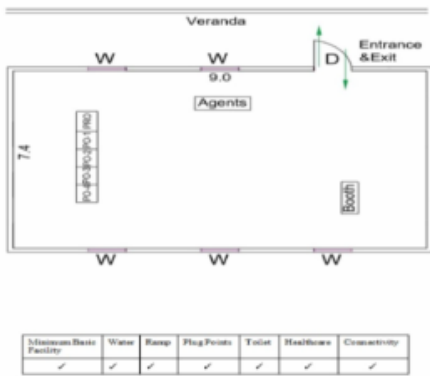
Veranda

W W

9.0

D

Entrance &Exit

Agents

7.4

PO-APO-PO-APO-PRO

Booth

W W W

| Minimum Basic Facility | Water | Ramp | Plug Points | Toilet | Healthcare | Connectivity |
|---|---|---|---|---|---|---|
| ✓ | ✓ | ✓ | ✓ | ✓ | ✓ | ✓ |